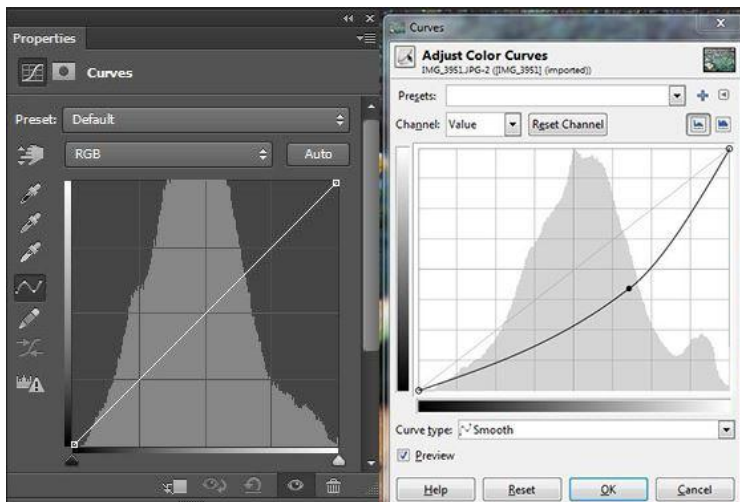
Properties

Curves

Preset: Default

RGB

Auto

Curves

Adjust Color Curves

IMG_3951.JPG-2 ([IMG_3951] (imported))

Presets:

Channel: Value

Reset Channel

Curve type: Smooth

Preview

Help

Reset

OK

Cancel